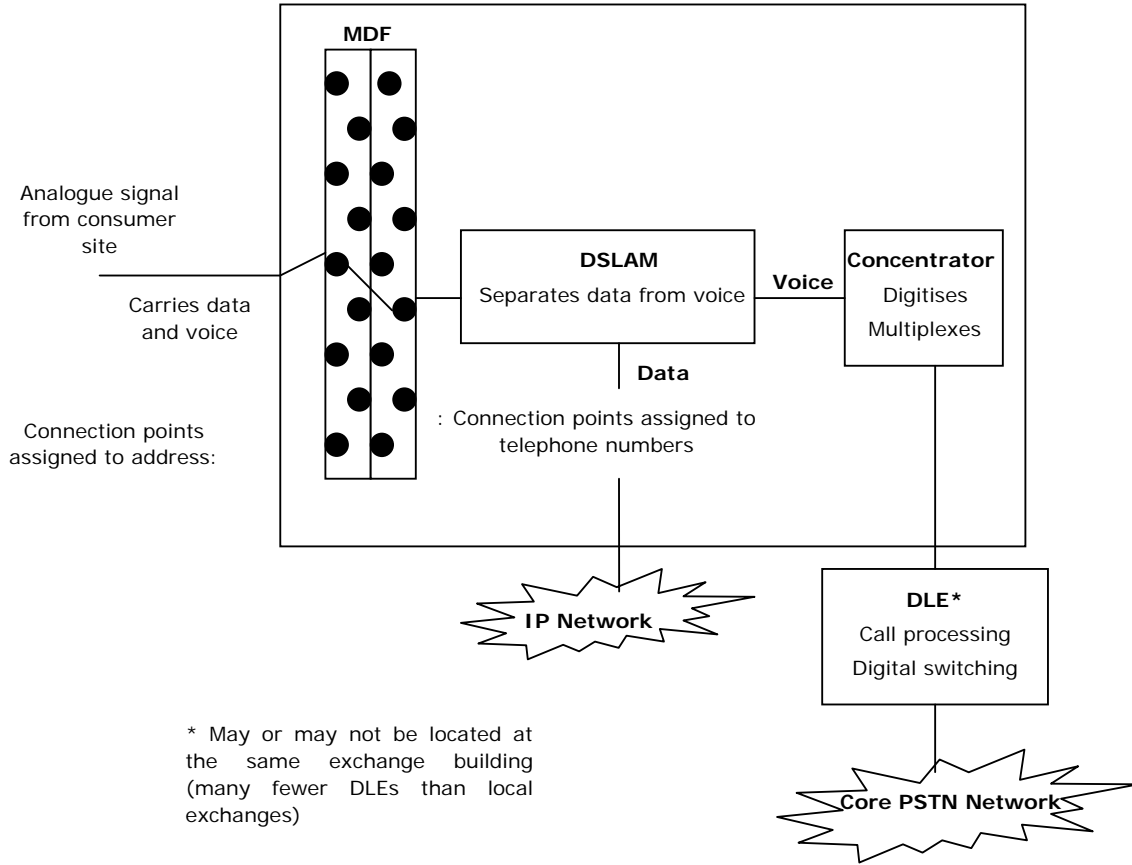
MDF

Analogue signal from consumer site

Carries data and voice

Connection points assigned to address:

DSLAM
Separates data from voice

Voice

Concentrator
Digitises
Multiplexes

Data

: Connection points assigned to telephone numbers

IP Network

DLE*
Call processing
Digital switching

* May or may not be located at the same exchange building (many fewer DLEs than local exchanges)

Core PSTN Network